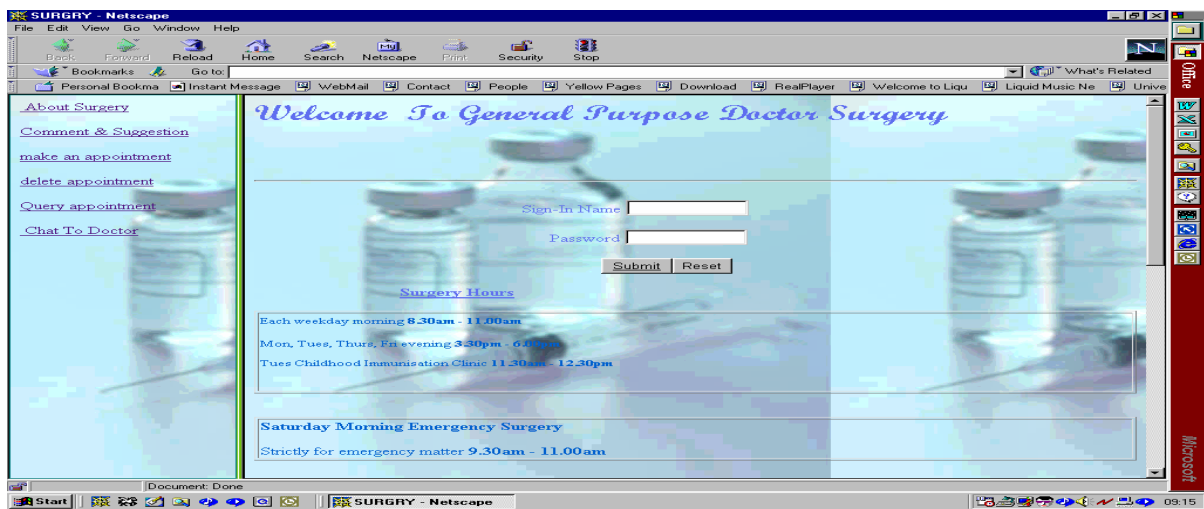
SURGRY - Netscape
File Edit View Go Window Help
Back Forward Reload Home Search Netscape Print Security Stop
Bookmarks Go to: What's Related
Personal Bookma Instant Message WebMail Contact People Yellow Pages Download RealPlayer Welcome to Liqu Liquid Music Ne Unive

About Surgery
Comment & Suggestion
make an appointment
delete appointment
Query appointment
Chat To Doctor

Welcome To General Purpose Doctor Surgery

Sign-In Name
Password
Submit Reset

Surgery Hours

Each weekday morning 8.30am - 11.00am
Mon, Tues, Thurs, Fri evening 3.30pm - 6.00pm
Tues Childhood Immunisation Clinic 11.30am - 12.30pm

Saturday Morning Emergency Surgery
Strictly for emergency matter 9.30am - 11.00am

Document: Done
Start SURGRY - Netscape 09:15
Office
Microsoft